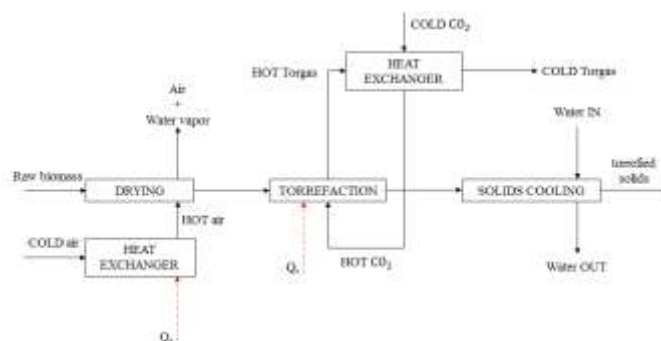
COLD $CO_2$

HOT Torgas

HEAT EXCHANGER

COLD Torgas

Air + Water vapor

Water IN

torrefied solids

Raw biomass

DRYING

TORREFACTION

SOLIDS COOLING

HOT air

COLD air

HEAT EXCHANGER

$Q_t$

HOT $CO_2$

Water OUT

$Q_d$